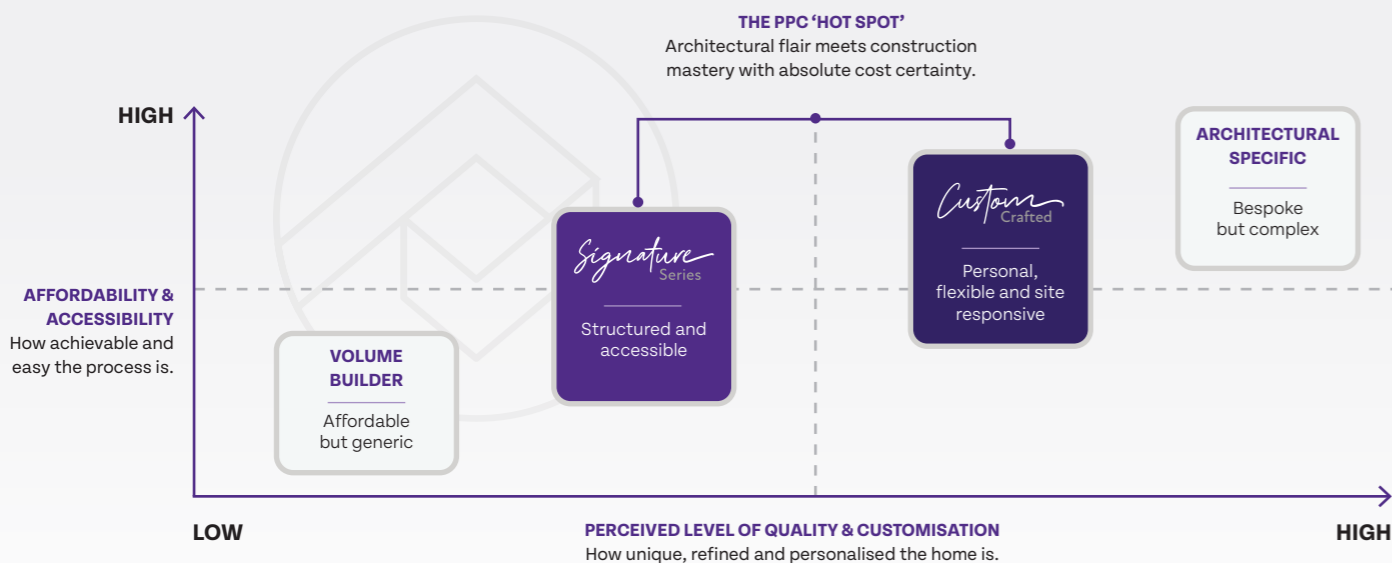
THE PPC 'HOT SPOT'
Architectural flair meets construction mastery with absolute cost certainty.

HIGH

ARCHITECTURAL SPECIFIC

Bespoke but complex

Signature Series

Structured and accessible

Custom Crafted

Personal, flexible and site responsive

AFFORDABILITY & ACCESSIBILITY
How achievable and easy the process is.

VOLUME BUILDER

Affordable but generic

LOW

PERCEIVED LEVEL OF QUALITY & CUSTOMISATION
How unique, refined and personalised the home is.

HIGH